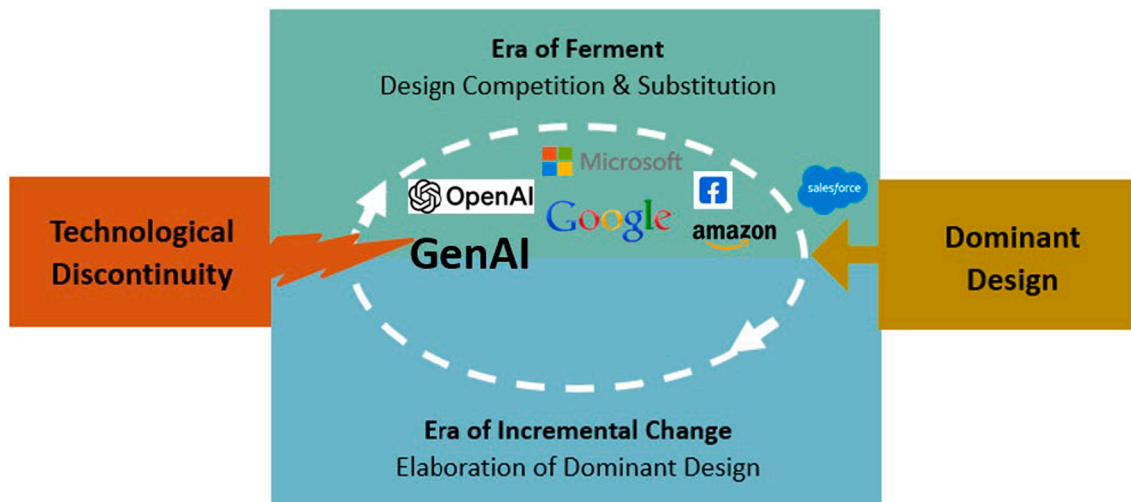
Era of Ferment
Design Competition & Substitution

Technological Discontinuity

Microsoft

OpenAI

Google

f

amazon

salesforce

GenAI

Dominant Design

Era of Incremental Change
Elaboration of Dominant Design